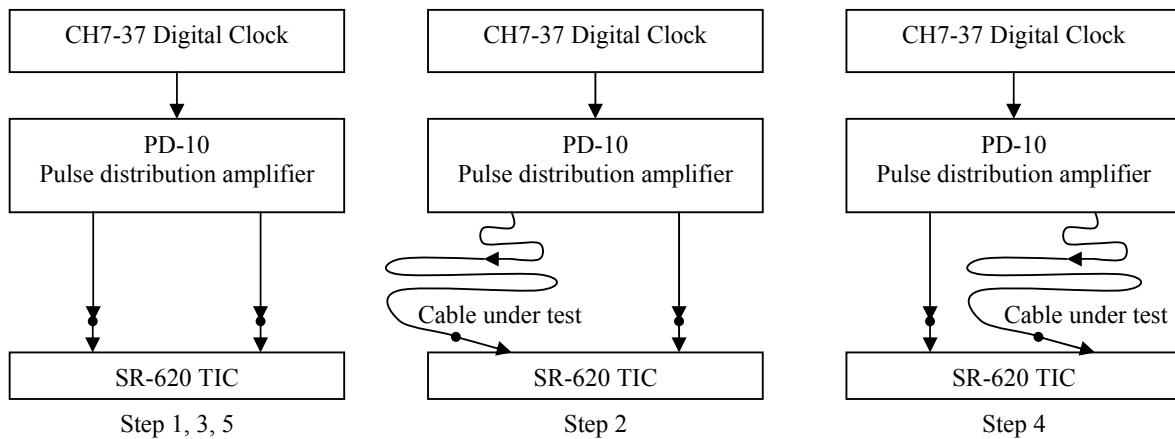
CH7-37 Digital Clock

PD-10
Pulse distribution amplifier

SR-620 TIC

Step 1, 3, 5

CH7-37 Digital Clock

PD-10
Pulse distribution amplifier

Cable under test

SR-620 TIC

Step 2

CH7-37 Digital Clock

PD-10
Pulse distribution amplifier

Cable under test

SR-620 TIC

Step 4